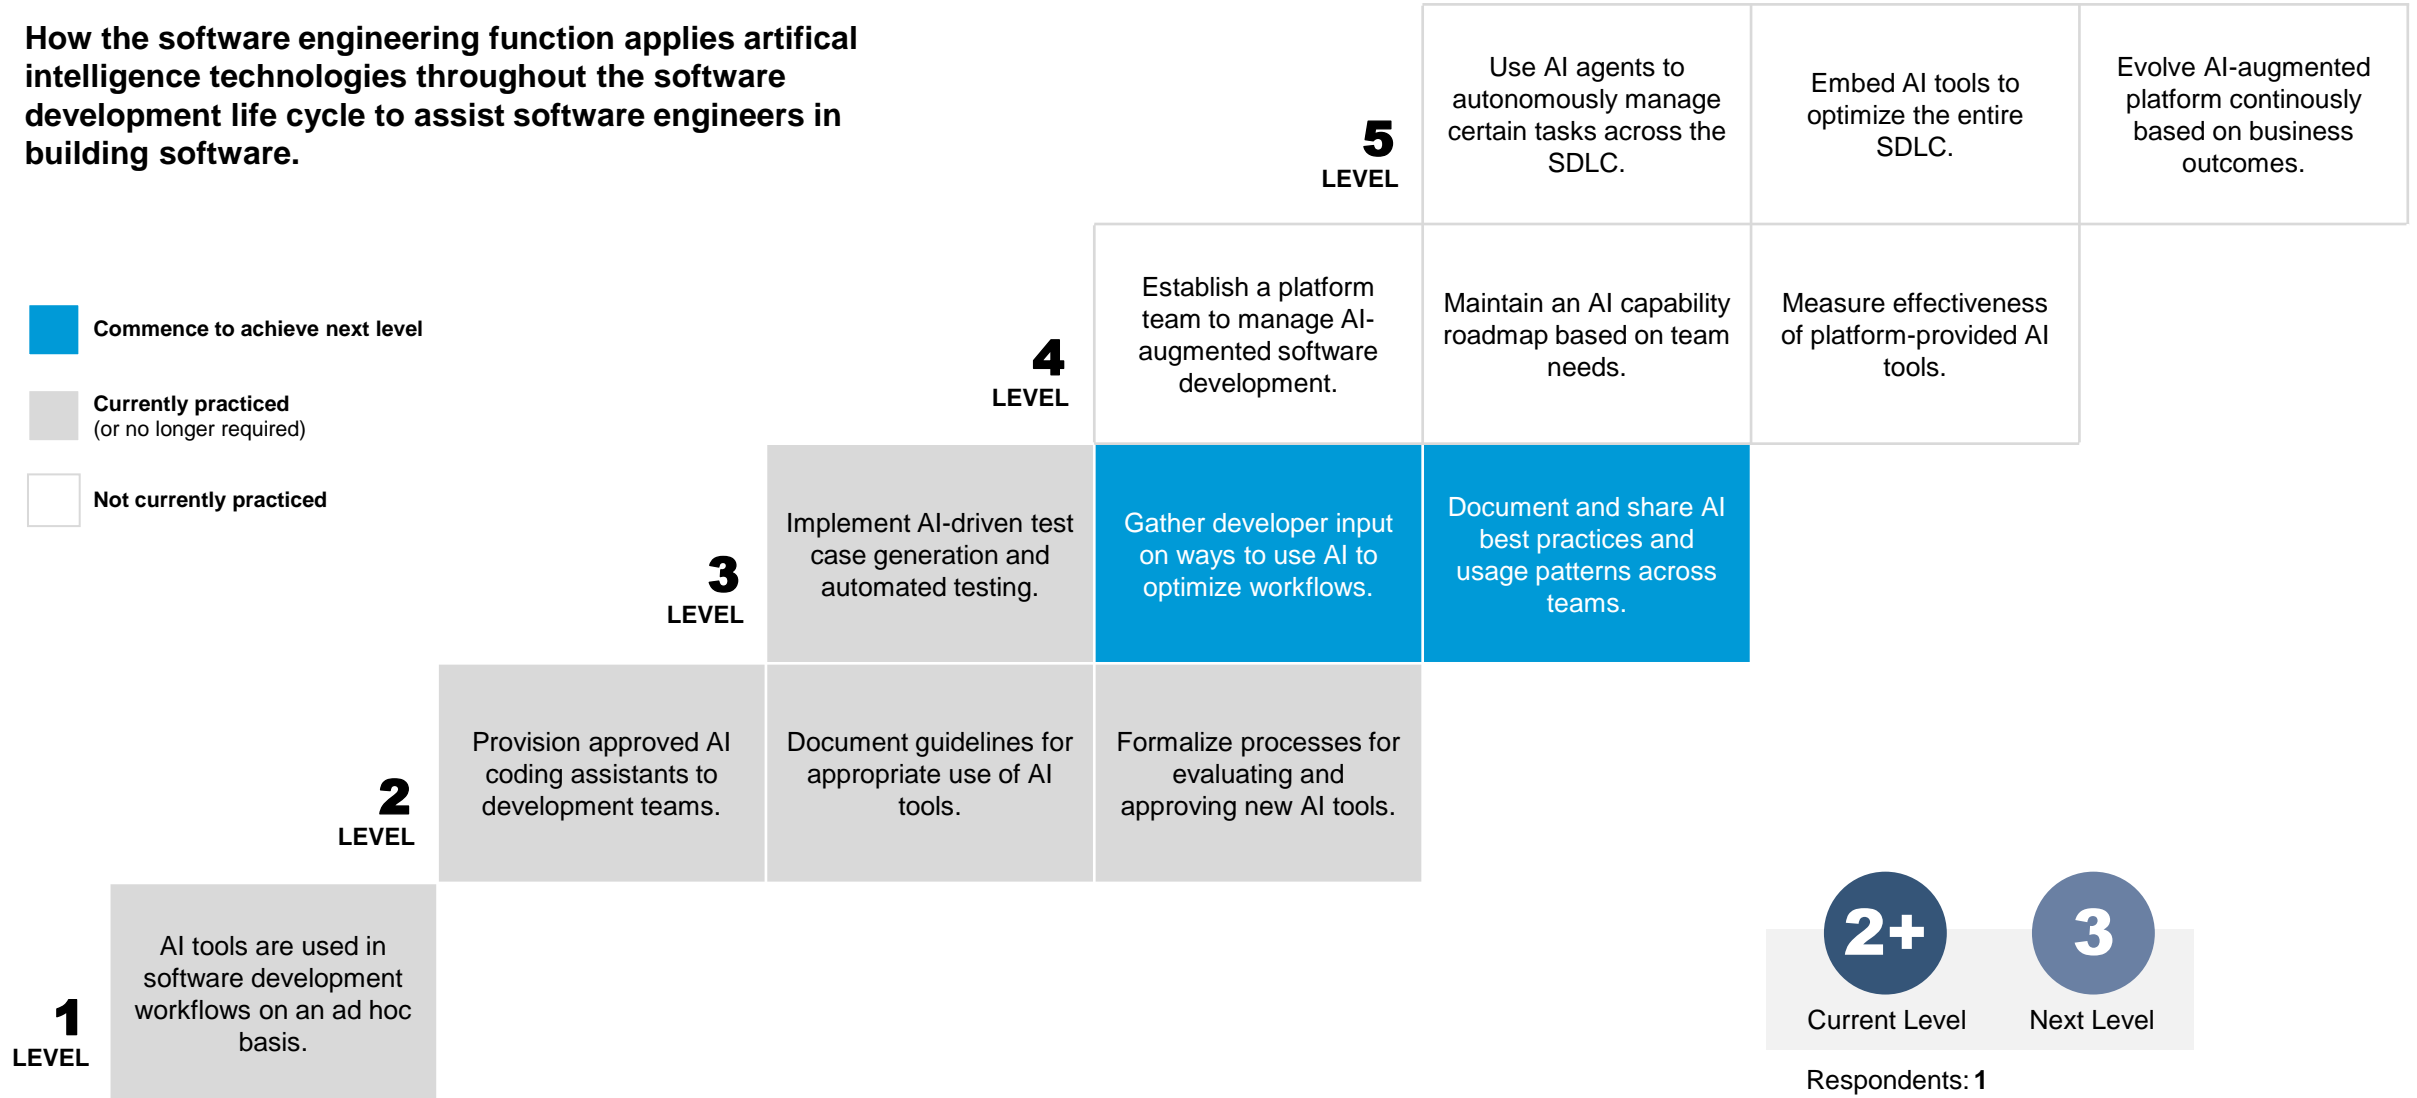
How the software engineering function applies artifical intelligence technologies throughout the software development life cycle to assist software engineers in building software.

Commence to achieve next level

Currently practiced
(or no longer required)

Not currently practiced

5
LEVEL

Use AI agents to autonomously manage certain tasks across the SDLC.

Embed AI tools to optimize the entire SDLC.

Evolve AI-augmented platform continously based on business outcomes.

4
LEVEL

Establish a platform team to manage AI-augmented software development.

Maintain an AI capability roadmap based on team needs.

Measure effectiveness of platform-provided AI tools.

3
LEVEL

Implement AI-driven test case generation and automated testing.

Gather developer input on ways to use AI to optimize workflows.

Document and share AI best practices and usage patterns across teams.

2
LEVEL

Provision approved AI coding assistants to development teams.

Document guidelines for appropriate use of AI tools.

Formalize processes for evaluating and approving new AI tools.

1
LEVEL

AI tools are used in software development workflows on an ad hoc basis.

2+
Current Level

3
Next Level

Respondents: 1